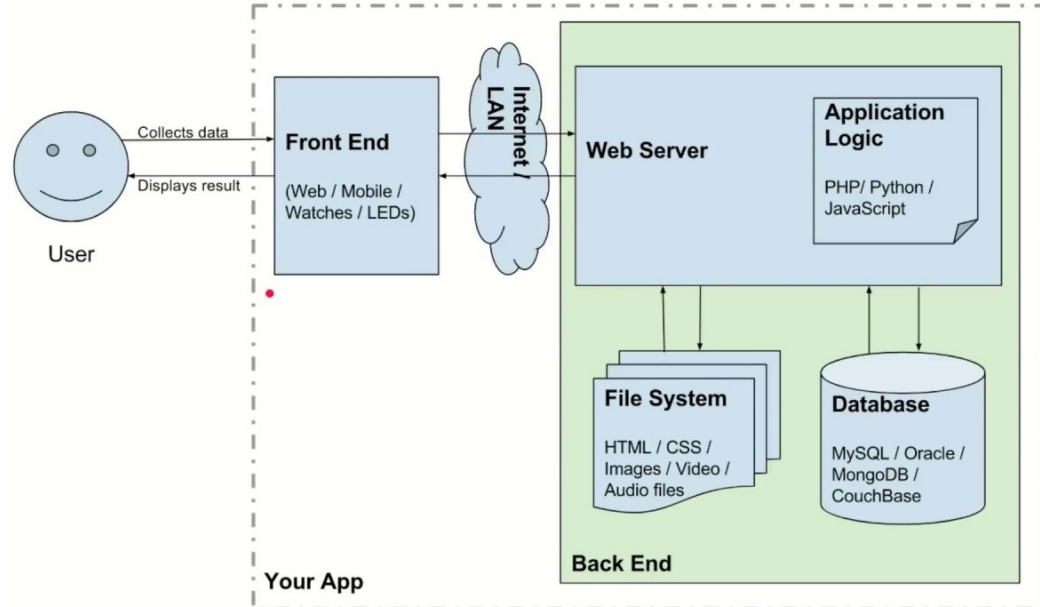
Collects data

Displays result

User

Front End

(Web / Mobile / Watches / LEDs)

Internet / LAN

Web Server

Application Logic

PHP/ Python / JavaScript

File System

HTML / CSS / Images / Video / Audio files

Database

MySQL / Oracle / MongoDB / CouchBase

Back End

Your App